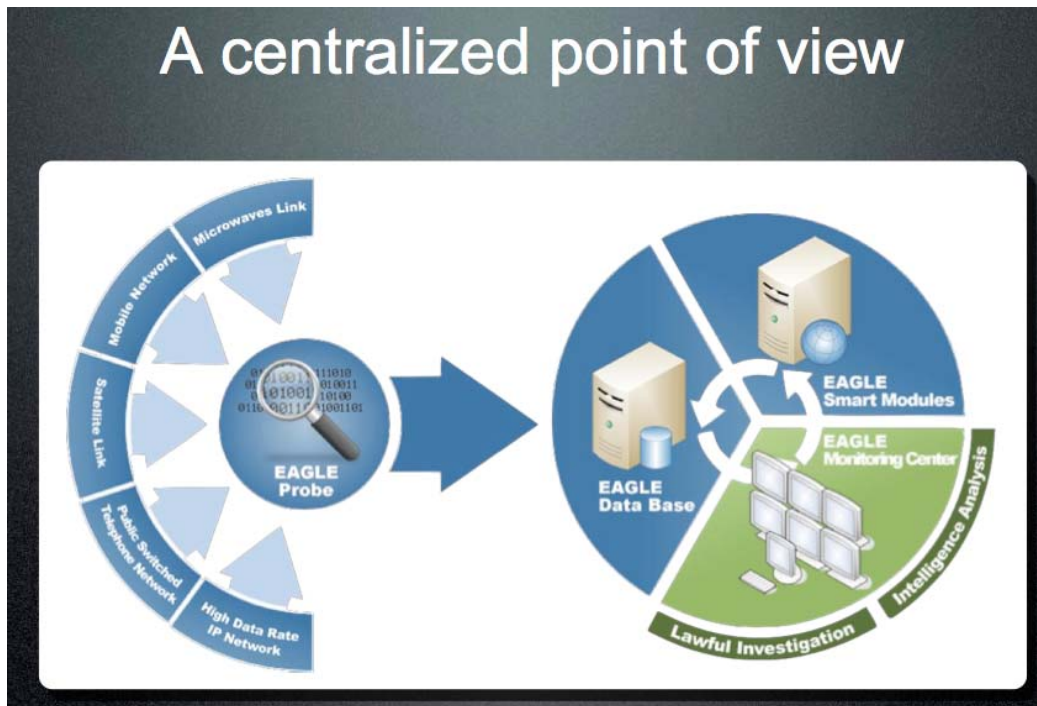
A centralized point of view

Microwaves Link

Mobile Network

Satellite Link

Public Switched Telephone Network

High Data Rate IP Network

EAGLE Probe

EAGLE Smart Modules

EAGLE Monitoring Center

EAGLE Data Base

Intelligence Analysis

Lawful Investigation